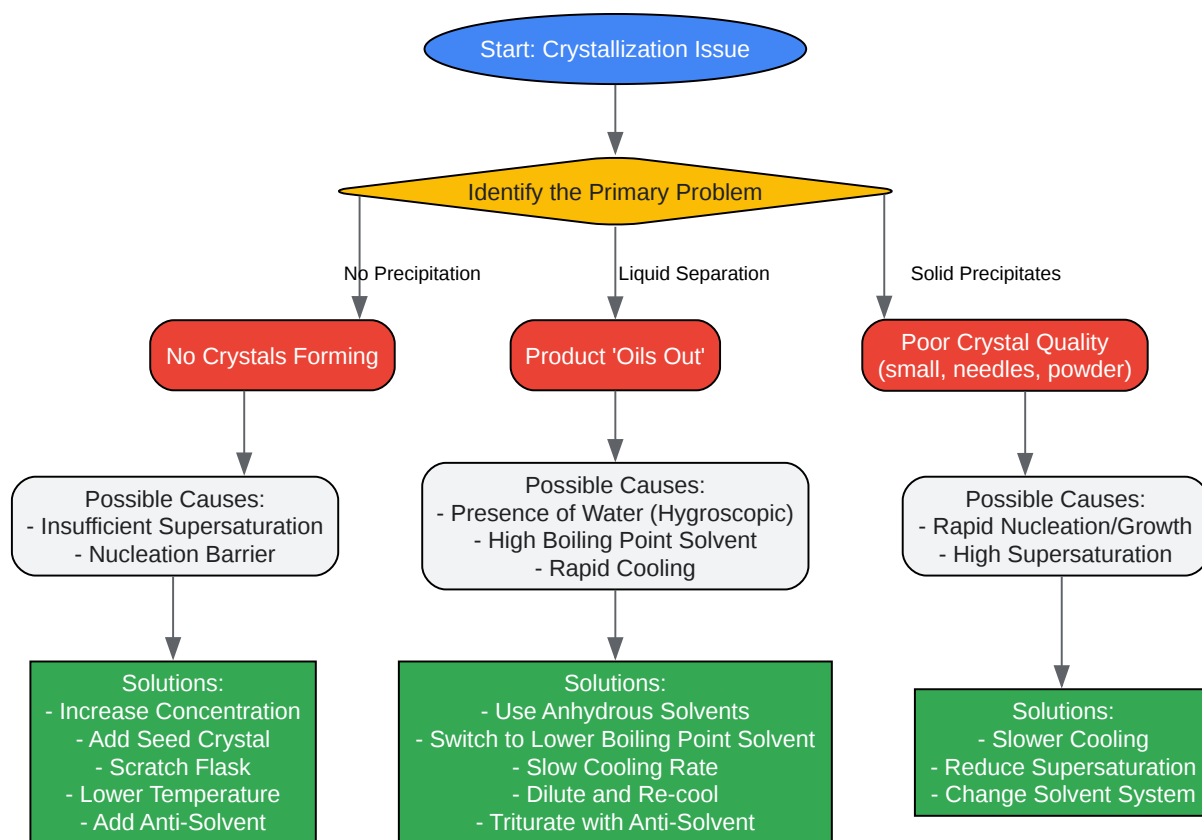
Start: Crystallization Issue

Identify the Primary Problem

No Precipitation

Liquid Separation

Solid Precipitates

No Crystals Forming

Product 'Oils Out'

Poor Crystal Quality (small, needles, powder)

Possible Causes:
- Insufficient Supersaturation
- Nucleation Barrier

Possible Causes:
- Presence of Water (Hygroscopic)
- High Boiling Point Solvent
- Rapid Cooling

Possible Causes:
- Rapid Nucleation/Growth
- High Supersaturation

Solutions:
- Increase Concentration
- Add Seed Crystal
- Scratch Flask
- Lower Temperature
- Add Anti-Solvent

Solutions:
- Use Anhydrous Solvents
- Switch to Lower Boiling Point Solvent
- Slow Cooling Rate
- Dilute and Re-cool
- Triturate with Anti-Solvent

Solutions:
- Slower Cooling
- Reduce Supersaturation
- Change Solvent System